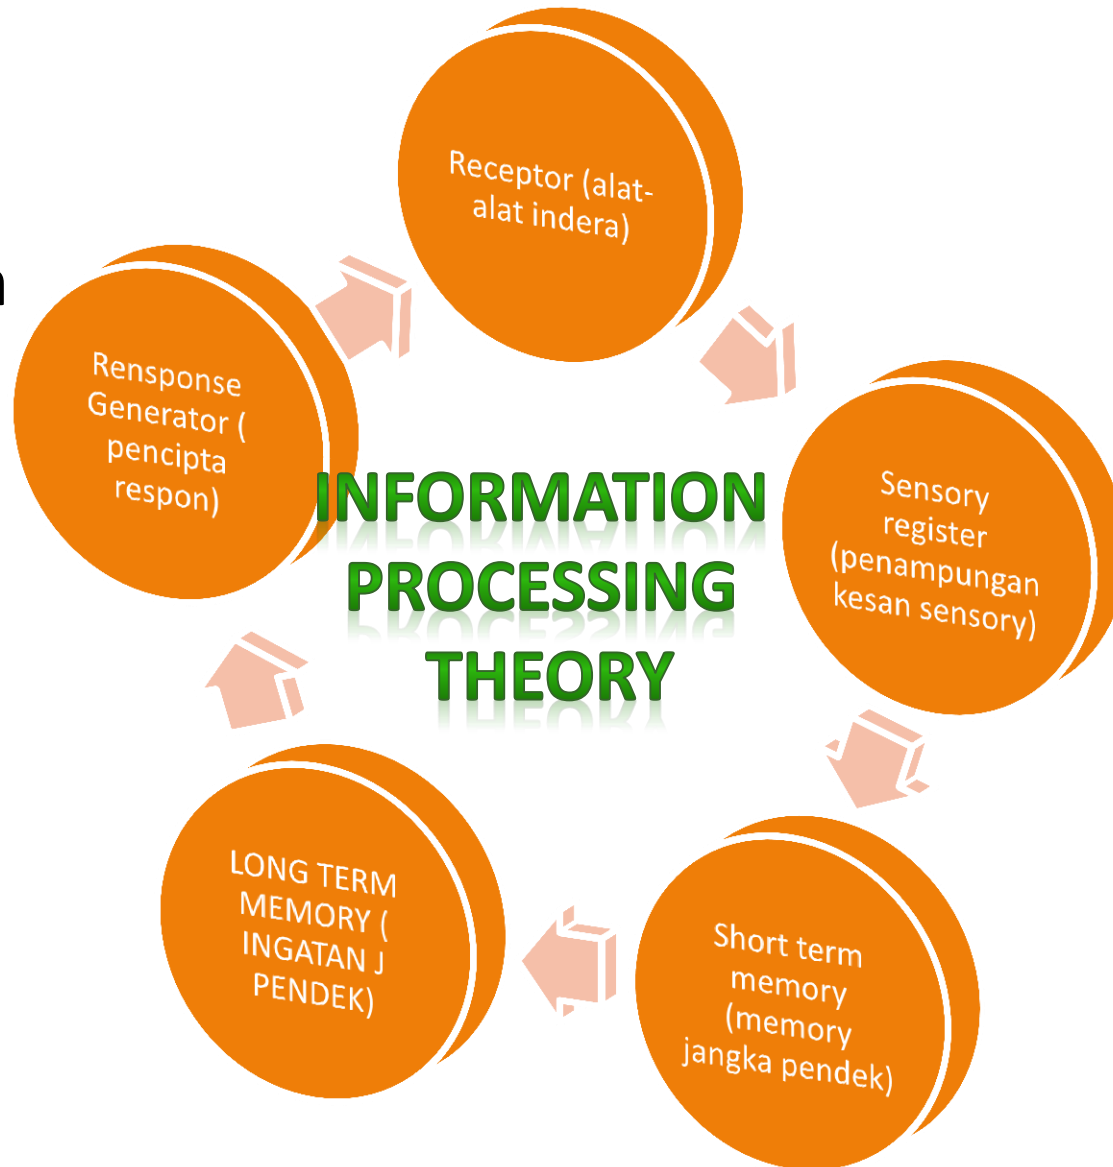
Receptor (alat-alat indera)

Sensory register (penampungan kesan sensory)

Short term memory (memory jangka pendek)

LONG TERM MEMORY ( INGATAN J PENDEK)

Rensponse Generator ( pencipta respon)

INFORMATION PROCESSING THEORY